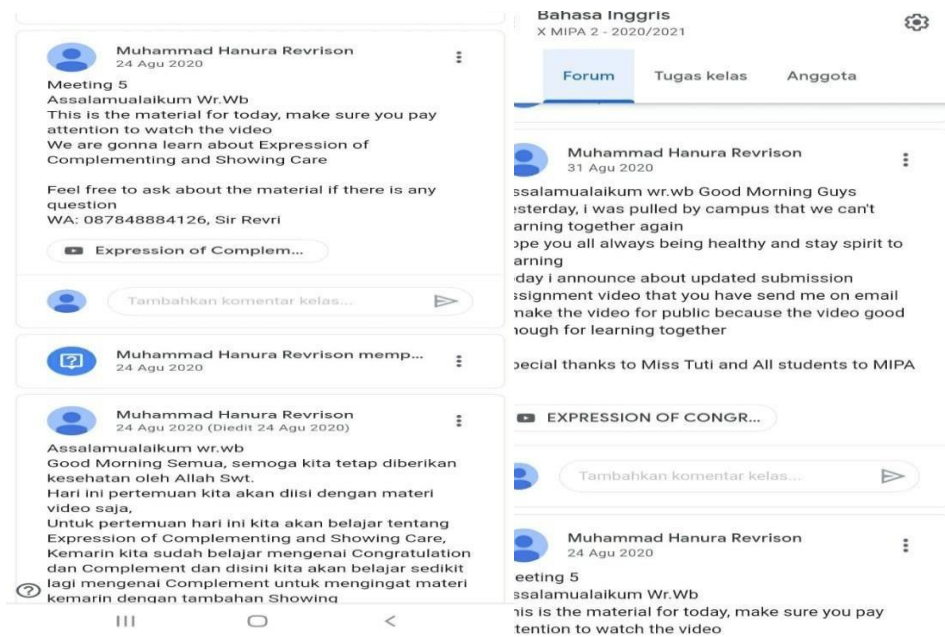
Muhammad Hanura Revrison
24 Agu 2020

Meeting 5
Assalamualaikum Wr.Wb
This is the material for today, make sure you pay attention to watch the video
We are gonna learn about Expression of Complementing and Showing Care

Feel free to ask about the material if there is any question
WA: 087848884126, Sir Revri

Expression of Complem...

Tambahkan komentar kelas...

Muhammad Hanura Revrison memp...
24 Agu 2020

Muhammad Hanura Revrison
24 Agu 2020 (Diedit 24 Agu 2020)

Assalamualaikum wr.wb
Good Morning Semua, semoga kita tetap diberikan kesehatan oleh Allah Swt.
Hari ini pertemuan kita akan diisi dengan materi video saja,
Untuk pertemuan hari ini kita akan belajar tentang Expression of Complementing and Showing Care,
Kemarin kita sudah belajar mengenai Congratulation dan Complement dan disini kita akan belajar sedikit lagi mengenai Complement untuk mengingat materi kemarin dengan tambahan Showing

Bahasa Inggris
X MIPA 2 - 2020/2021

Forum Tugas kelas Anggota

Muhammad Hanura Revrison
31 Agu 2020

ssalamualaikum wr.wb Good Morning Guys
esterday, i was pulled by campus that we can't arning together again
ope you all always being healthy and stay spirit to arning
day i announce about updated submission ssignment video that you have send me on email nake the video for public because the video good nough for learning together

pecial thanks to Miss Tuti and All students to MIPA

EXPRESSION OF CONGR...

Tambahkan komentar kelas...

Muhammad Hanura Revrison
24 Agu 2020

eeting 5
ssalamualaikum Wr.Wb
his is the material for today, make sure you pay tention to watch the video